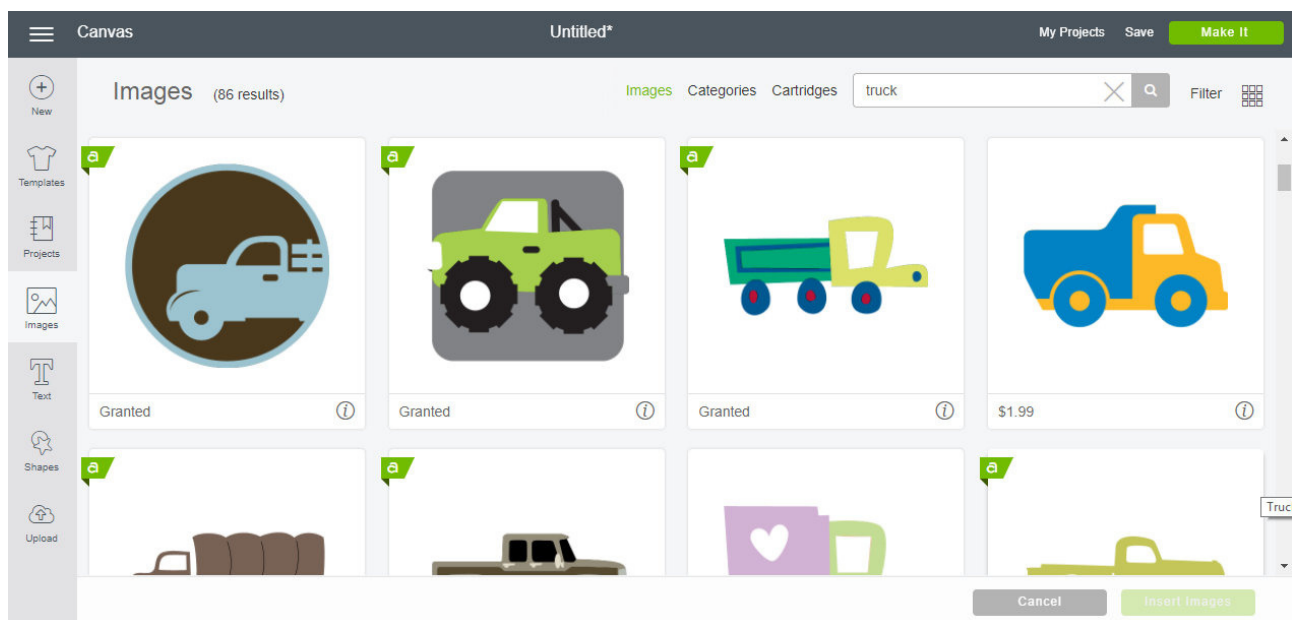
Canvas

Untitled*

My Projects Save Make It

New

Templates

Projects

Images

Text

Shapes

Upload

Images (86 results)

Images Categories Cartridges

truck

Filter

a

Granted

a

Granted

a

Granted

$1.99

a

a

a

Truc

Cancel

Insert Images